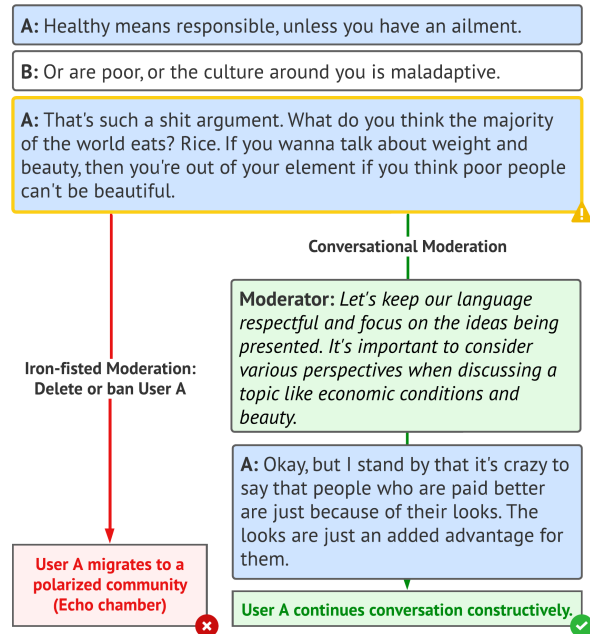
A: Healthy means responsible, unless you have an ailment.

B: Or are poor, or the culture around you is maladaptive.

A: That's such a shit argument. What do you think the majority of the world eats? Rice. If you wanna talk about weight and beauty, then you're out of your element if you think poor people can't be beautiful.

Conversational Moderation

Moderator: *Let's keep our language respectful and focus on the ideas being presented. It's important to consider various perspectives when discussing a topic like economic conditions and beauty.*

Iron-fisted Moderation: Delete or ban User A

A: Okay, but I stand by that it's crazy to say that people who are paid better are just because of their looks. The looks are just an added advantage for them.

User A migrates to a polarized community (Echo chamber)

User A continues conversation constructively.